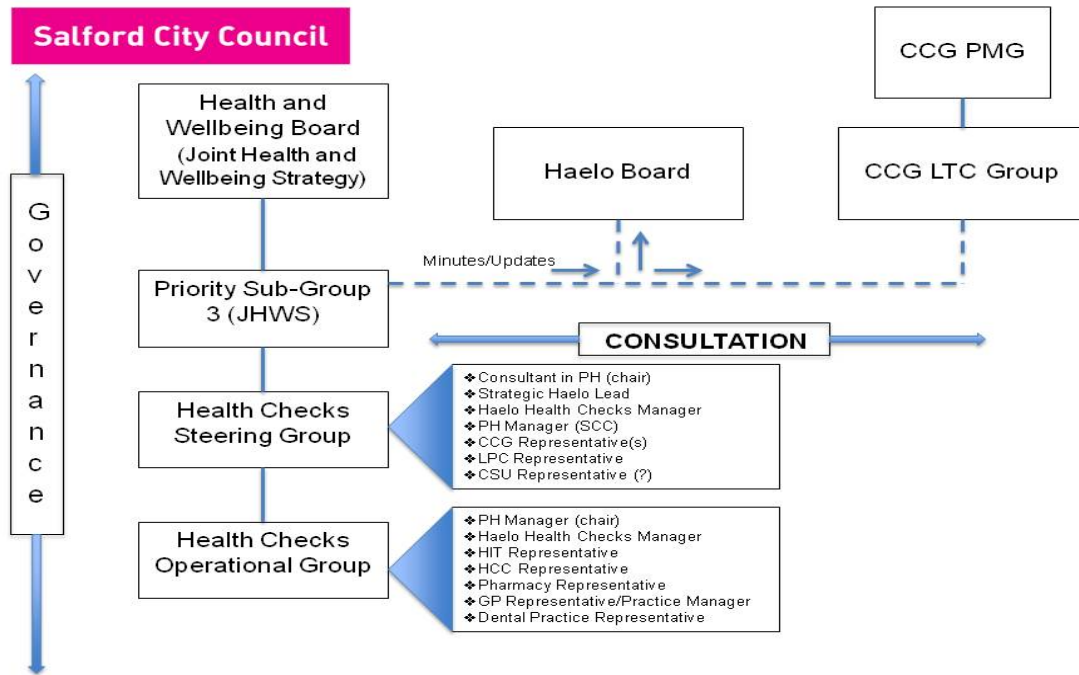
Salford City Council

CCG PMG

Health and Wellbeing Board (Joint Health and Wellbeing Strategy)

Haelo Board

CCG LTC Group

Governance

Minutes/Updates

Priority Sub-Group 3 (JHWS)

CONSULTATION

Health Checks Steering Group

❖Consultant in PH (chair)
❖Strategic Haelo Lead
❖Haelo Health Checks Manager
❖PH Manager (SCC)
❖CCG Representative(s)
❖LPC Representative
❖CSU Representative (?)

Health Checks Operational Group

❖PH Manager (chair)
❖Haelo Health Checks Manager
❖HIT Representative
❖HCC Representative
❖Pharmacy Representative
❖GP Representative/Practice Manager
❖Dental Practice Representative